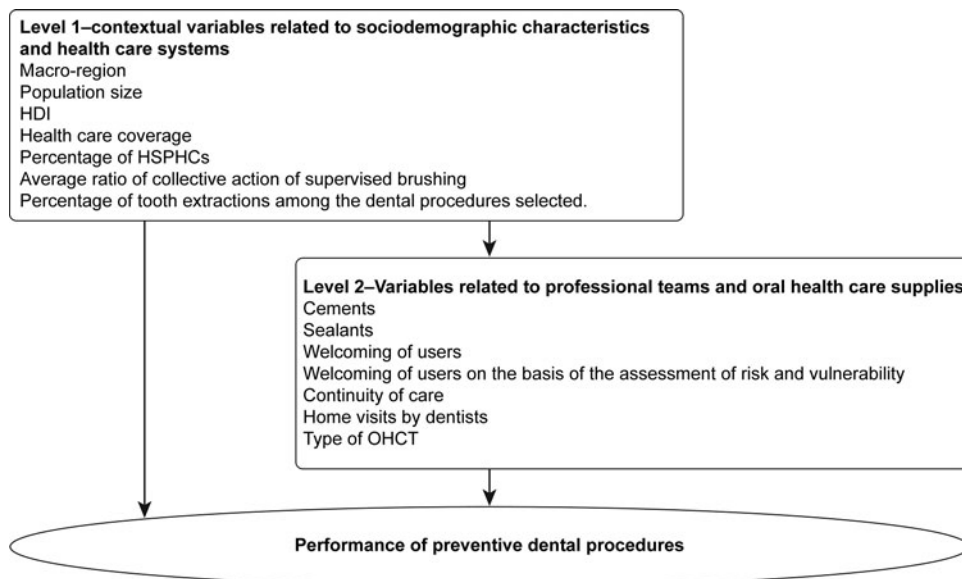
**Level 1–contextual variables related to sociodemographic characteristics and health care systems**
Macro-region
Population size
HDI
Health care coverage
Percentage of HSPHCs
Average ratio of collective action of supervised brushing
Percentage of tooth extractions among the dental procedures selected.

**Level 2–Variables related to professional teams and oral health care supplies**
Cements
Sealants
Welcoming of users
Welcoming of users on the basis of the assessment of risk and vulnerability
Continuity of care
Home visits by dentists
Type of OHCT

**Performance of preventive dental procedures**